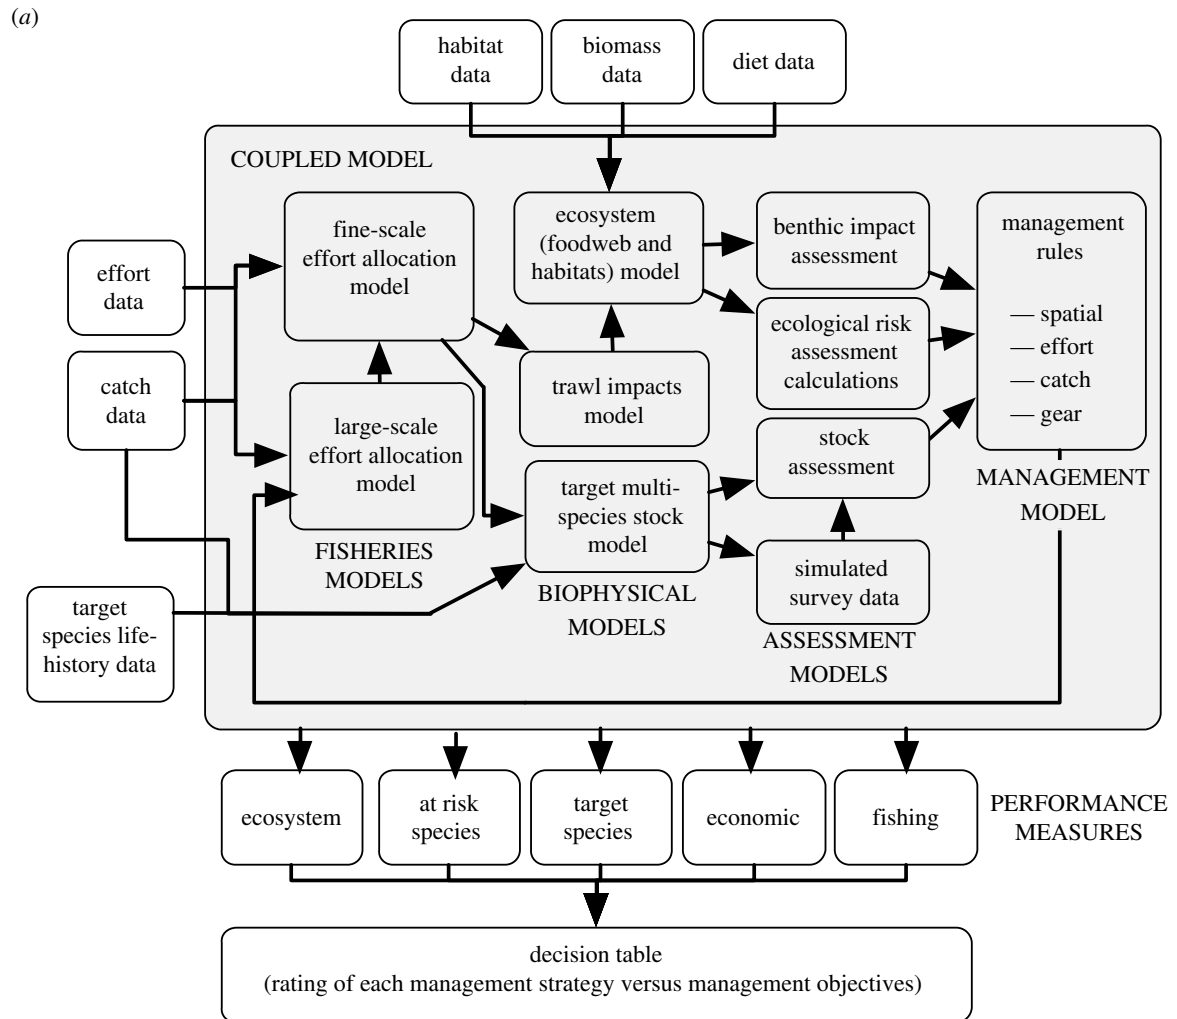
(*a*)

habitat data

biomass data

diet data

COUPLED MODEL

effort data

catch data

target species life-history data

fine-scale effort allocation model

large-scale effort allocation model

FISHERIES MODELS

ecosystem (foodweb and habitats) model

trawl impacts model

target multi-species stock model

BIOPHYSICAL MODELS

benthic impact assessment

ecological risk assessment calculations

stock assessment

simulated survey data

ASSESSMENT MODELS

management rules

— spatial
— effort
— catch
— gear

MANAGEMENT MODEL

ecosystem

at risk species

target species

economic

fishing

PERFORMANCE MEASURES

decision table
(rating of each management strategy versus management objectives)